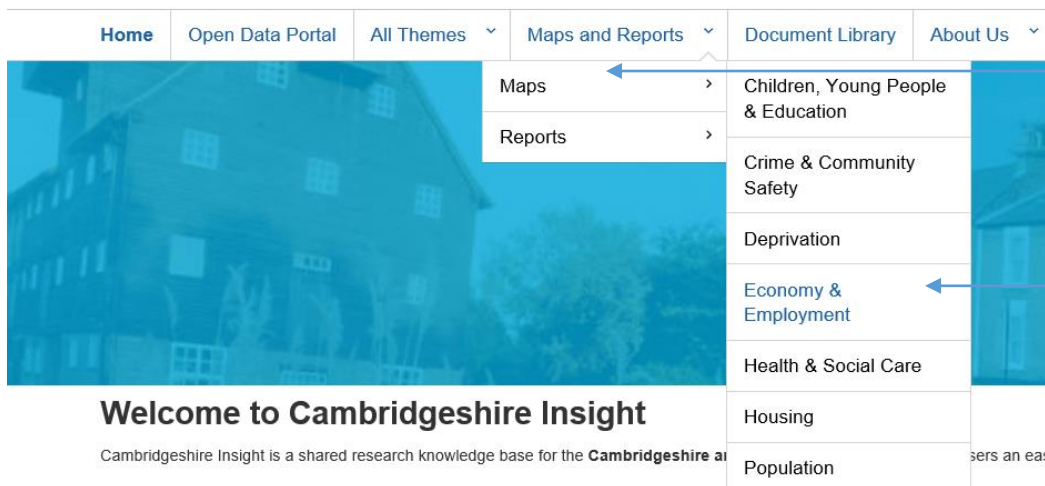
Home Open Data Portal All Themes Maps and Reports Document Library About Us

Maps

Reports

Children, Young People & Education

Crime & Community Safety

Deprivation

Economy & Employment

Health & Social Care

Housing

Population

Welcome to Cambridgeshire Insight

Cambridgeshire Insight is a shared research knowledge base for the **Cambridgeshire a**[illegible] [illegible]sers an eas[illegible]